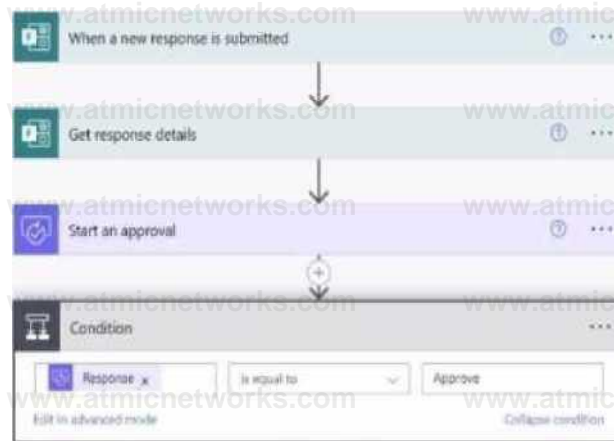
www.atmicnetworks.com www.atmic

When a new response is submitted

www.atmicnetworks.com www.atmic

Get response details

www.atmicnetworks.com www.atmic

Start an approval

www.atmicnetworks.com www.atmic

Condition

Response ×

is equal to

Approve

www.atmicnetworks.com www.atmic

Edit in advanced mode

Collapse condition